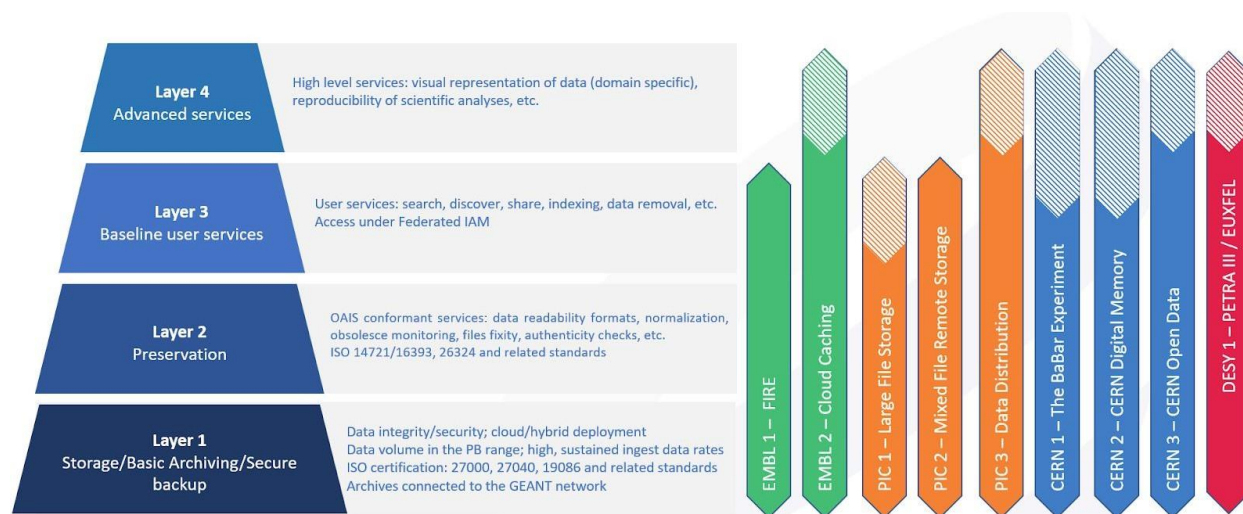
Layer 4
Advanced services

High level services: visual representation of data (domain specific), reproducibility of scientific analyses, etc.

Layer 3
Baseline user services

User services: search, discover, share, indexing, data removal, etc.
Access under Federated IAM

Layer 2
Preservation

OAIS conformant services: data readability formats, normalization, obsolesce monitoring, files fixity, authenticity checks, etc.
ISO 14721/16393, 26324 and related standards

Layer 1
Storage/Basic Archiving/Secure backup

Data integrity/security; cloud/hybrid deployment
Data volume in the PB range; high, sustained ingest data rates
ISO certification: 27000, 27040, 19086 and related standards
Archives connected to the GEANT network

EMBL 1 – FIRE
EMBL 2 – Cloud Caching
PIC 1 – Large File Storage
PIC 2 – Mixed File Remote Storage
PIC 3 – Data Distribution
CERN 1 – The BaBar Experiment
CERN 2 – CERN Digital Memory
CERN 3 – CERN Open Data
DESY 1 – PETRA III / EUXFEL